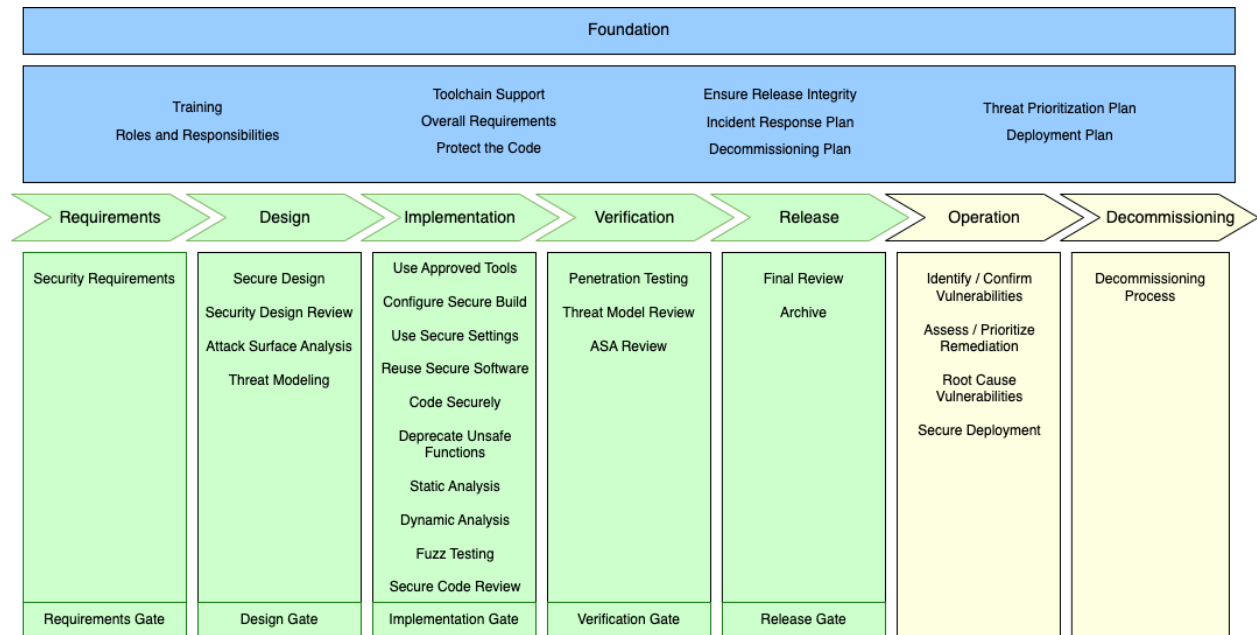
Foundation

Training
Roles and Responsibilities

Toolchain Support
Overall Requirements
Protect the Code

Ensure Release Integrity
Incident Response Plan
Decommissioning Plan

Threat Prioritization Plan
Deployment Plan

Requirements

Design

Implementation

Verification

Release

Operation

Decommissioning

Security Requirements

Requirements Gate

Secure Design
Security Design Review
Attack Surface Analysis
Threat Modeling

Design Gate

Use Approved Tools
Configure Secure Build
Use Secure Settings
Reuse Secure Software
Code Securely
Deprecate Unsafe Functions
Static Analysis
Dynamic Analysis
Fuzz Testing
Secure Code Review

Implementation Gate

Penetration Testing
Threat Model Review
ASA Review

Verification Gate

Final Review
Archive

Release Gate

Identify / Confirm Vulnerabilities
Assess / Prioritize Remediation
Root Cause Vulnerabilities
Secure Deployment

Decommissioning Process